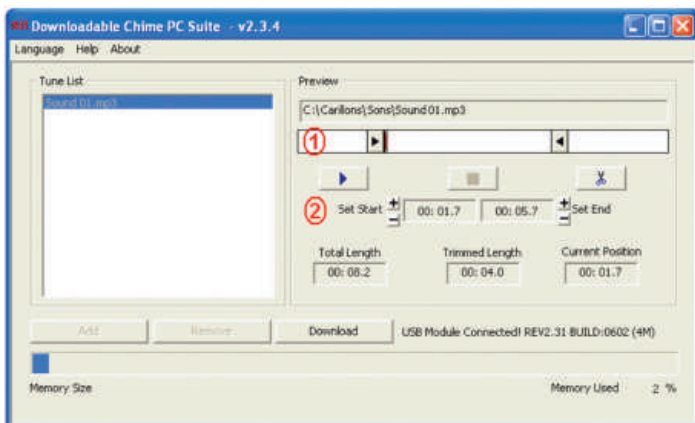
Downloadable Chime PC Suite - v2.3.4

Language Help About

Tune List

Sound 01.mp3

Preview

C:\Carillons\Sons\Sound 01.mp3

①

②

Set Start + − 00: 01.7 00: 05.7 + − Set End

Total Length
00: 08.2

Trimmed Length
00: 04.0

Current Position
00: 01.7

Add Remove Download USB Module Connected! REV2.31 BUILD:0602 (4M)

Memory Size

Memory Used 2 %